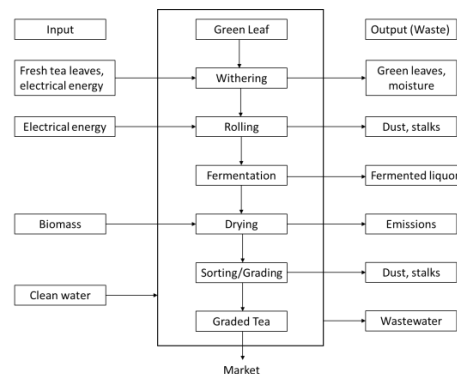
Input

Green Leaf

Output (Waste)

Fresh tea leaves, electrical energy

Withering

Green leaves, moisture

Electrical energy

Rolling

Dust, stalks

Fermentation

Fermented liquo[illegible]

Biomass

Drying

Emissions

Sorting/Grading

Dust, stalks

Clean water

Graded Tea

Wastewater

Market